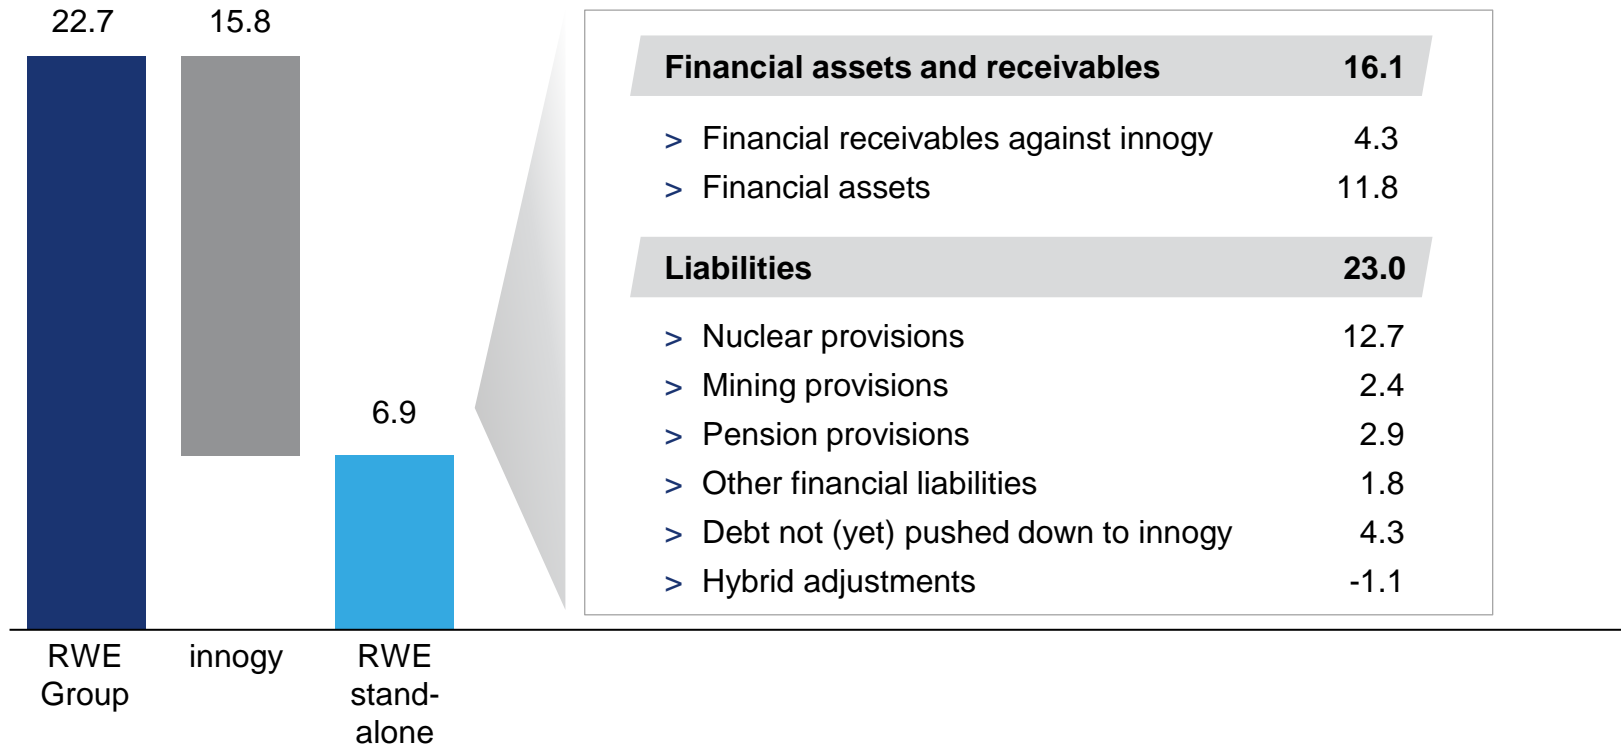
22.7
15.8
6.9

RWE Group
innogy
RWE stand-alone

| Financial assets and receivables | 16.1 |
|---|---|
| > Financial receivables against innogy | 4.3 |
| > Financial assets | 11.8 |

| Liabilities | 23.0 |
|---|---|
| > Nuclear provisions | 12.7 |
| > Mining provisions | 2.4 |
| > Pension provisions | 2.9 |
| > Other financial liabilities | 1.8 |
| > Debt not (yet) pushed down to innogy | 4.3 |
| > Hybrid adjustments | -1.1 |